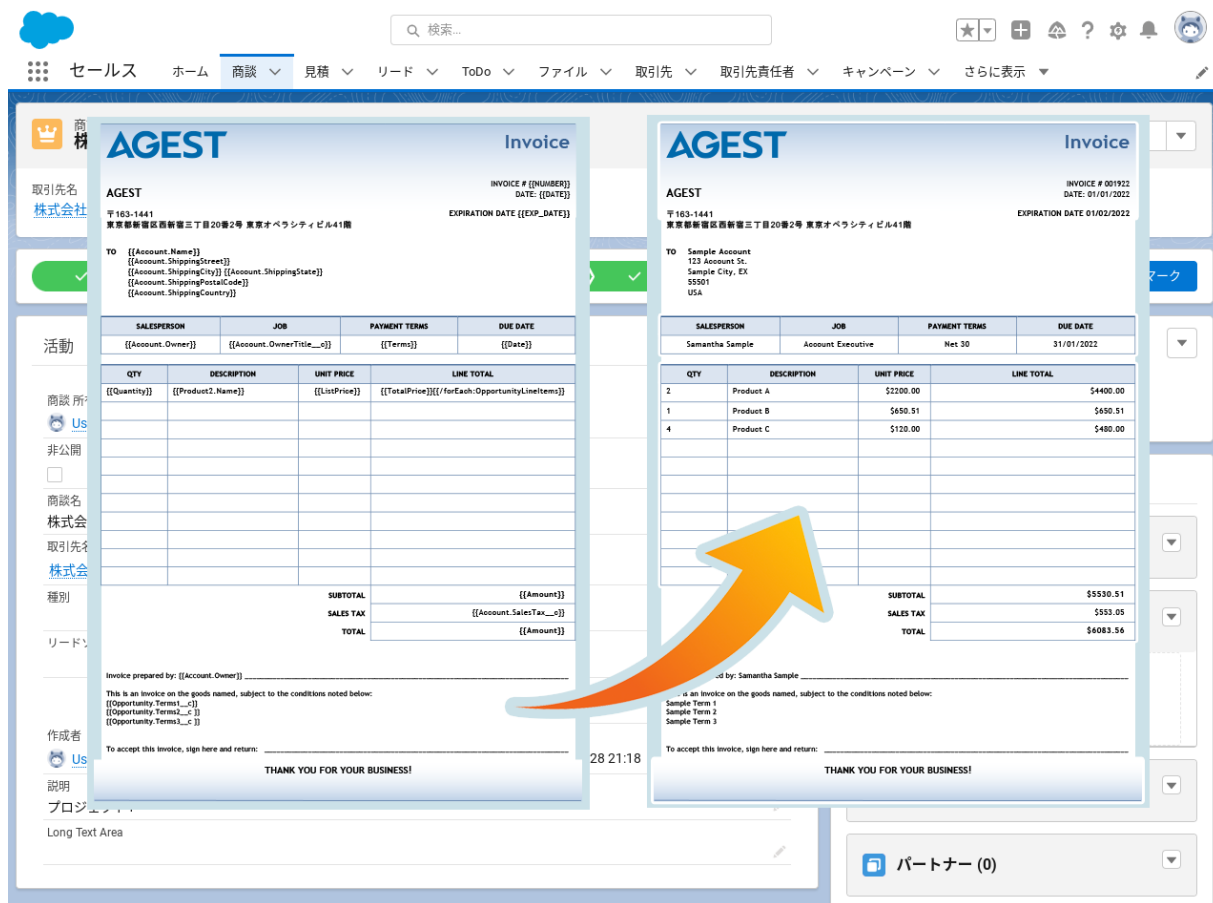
検索...

セールス ホーム 商談 見積 リード ToDo ファイル 取引先 取引先責任者 キャンペーン さらに表示

商
株

取引先名
株式会社

マーク

活動

商談 所有
Us

非公開

商談名
株式会

取引先名
株式会

種別

リードソ

作成者
Us

28 21:18

説明
プロジェクト

Long Text Area

パートナー (0)

AGEST Invoice

AGEST

INVOICE # {{NUMBER}}
DATE: {{DATE}}

〒163-1441
東京都新宿区西新宿三丁目20番2号 東京オペラシティビル41階

EXPIRATION DATE {{EXP_DATE}}

TO {{Account.Name}}
{{Account.ShippingStreet}}
{{Account.ShippingCity}} {{Account.ShippingState}}
{{Account.ShippingPostalCode}}
{{Account.ShippingCountry}}

| SALESPERSON | JOB | PAYMENT TERMS | DUE DATE |
|---|---|---|---|
| {{Account.Owner}} | {{Account.OwnerTitle__c}} | {{Terms}} | {{Date}} |

| QTY | DESCRIPTION | UNIT PRICE | LINE TOTAL |
|---|---|---|---|
| {{Quantity}} | {{Product2.Name}} | {{ListPrice}} | {{TotalPrice}}{{/forEach:OpportunityLineItems}} |
| SUBTOTAL | | | {{Amount}} |
| SALES TAX | | | {{Account.SalesTax__c}} |
| TOTAL | | | {{Amount}} |

Invoice prepared by: {{Account.Owner}}

This is an invoice on the goods named, subject to the conditions noted below:
{{Opportunity.Terms1__c}}
{{Opportunity.Terms2__c }}
{{Opportunity.Terms3__c }}

To accept this invoice, sign here and return:

THANK YOU FOR YOUR BUSINESS!

AGEST Invoice

AGEST

INVOICE # 001922
DATE: 01/01/2022

〒163-1441
東京都新宿区西新宿三丁目20番2号 東京オペラシティビル41階

EXPIRATION DATE 01/02/2022

TO Sample Account
123 Account St.
Sample City, EX
55501
USA

| SALESPERSON | JOB | PAYMENT TERMS | DUE DATE |
|---|---|---|---|
| Samantha Sample | Account Executive | Net 30 | 31/01/2022 |

| QTY | DESCRIPTION | UNIT PRICE | LINE TOTAL |
|---|---|---|---|
| 2 | Product A | $2200.00 | $4400.00 |
| 1 | Product B | $650.51 | $650.51 |
| 4 | Product C | $120.00 | $480.00 |
| SUBTOTAL | | | $5530.51 |
| SALES TAX | | | $553.05 |
| TOTAL | | | $6083.56 |

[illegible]ed by: Samantha Sample

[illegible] is an invoice on the goods named, subject to the conditions noted below:
Sample Term 1
Sample Term 2
Sample Term 3

To accept this invoice, sign here and return:

THANK YOU FOR YOUR BUSINESS!